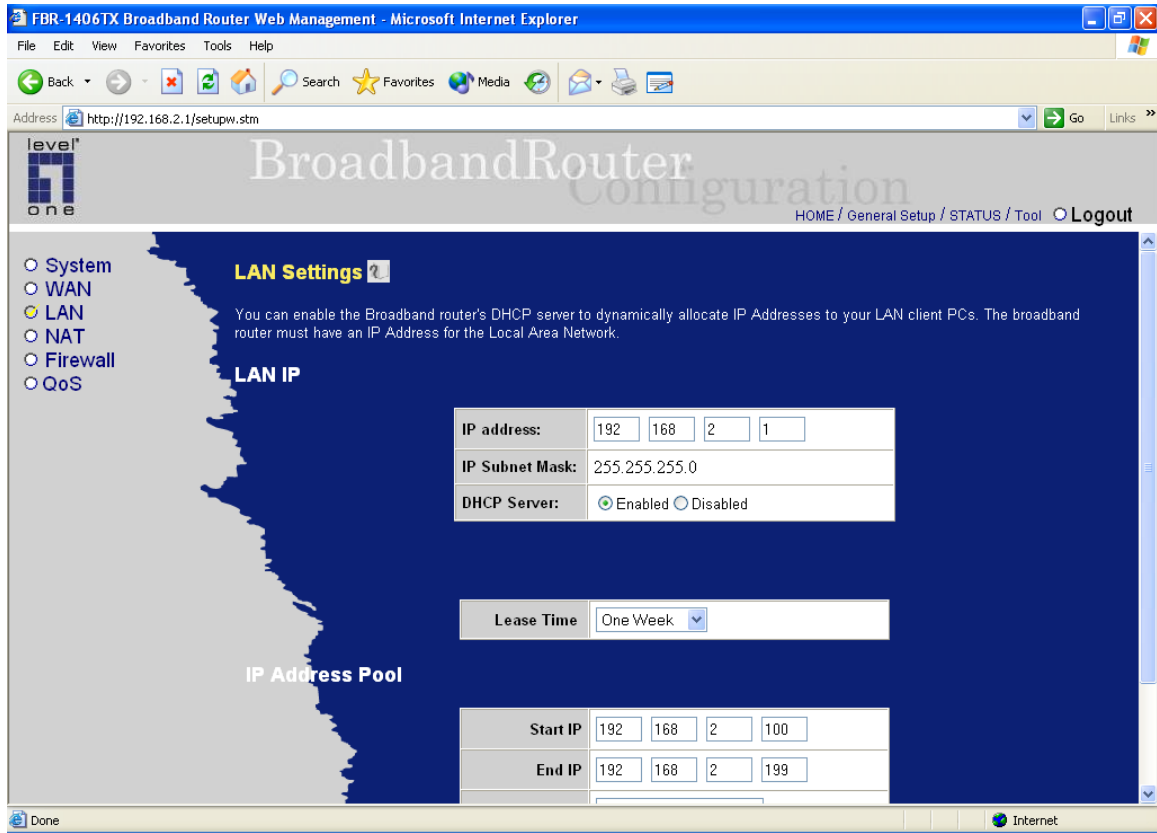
FBR-1406TX Broadband Router Web Management - Microsoft Internet Explorer

File Edit View Favorites Tools Help

Back Search Favorites Media

Address http://192.168.2.1/setupw.stm Go Links »

level one

BroadbandRouter Configuration

HOME / General Setup / STATUS / Tool Logout

System
WAN
LAN
NAT
Firewall
QoS

LAN Settings

You can enable the Broadband router's DHCP server to dynamically allocate IP Addresses to your LAN client PCs. The broadband router must have an IP Address for the Local Area Network.

LAN IP

| IP address: | 192 168 2 1 |
|---|---|
| IP Subnet Mask: | 255.255.255.0 |
| DHCP Server: | Enabled Disabled |

| Lease Time | One Week |
|---|---|

IP Address Pool

| Start IP | 192 168 2 100 |
|---|---|
| End IP | 192 168 2 199 |

Done Internet